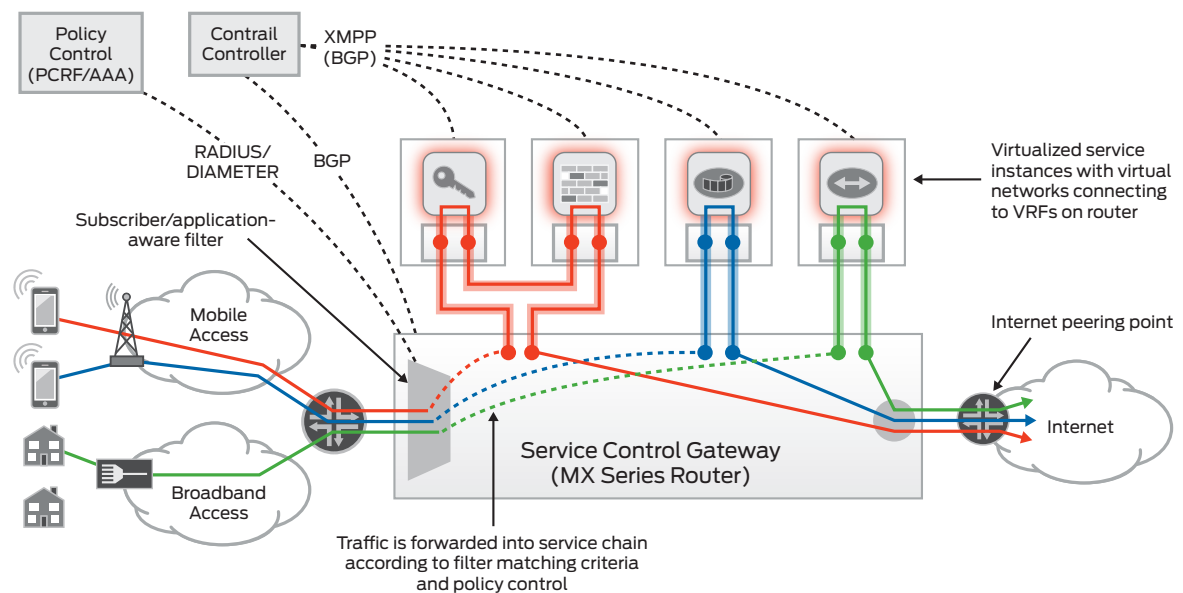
Policy Control (PCRF/AAA)

Contrail Controller

XMPP (BGP)

RADIUS/ DIAMETER

BGP

Virtualized service instances with virtual networks connecting to VRFs on router

Subscriber/application-aware filter

Mobile Access

Internet peering point

Service Control Gateway (MX Series Router)

Internet

Broadband Access

Traffic is forwarded into service chain according to filter matching criteria and policy control